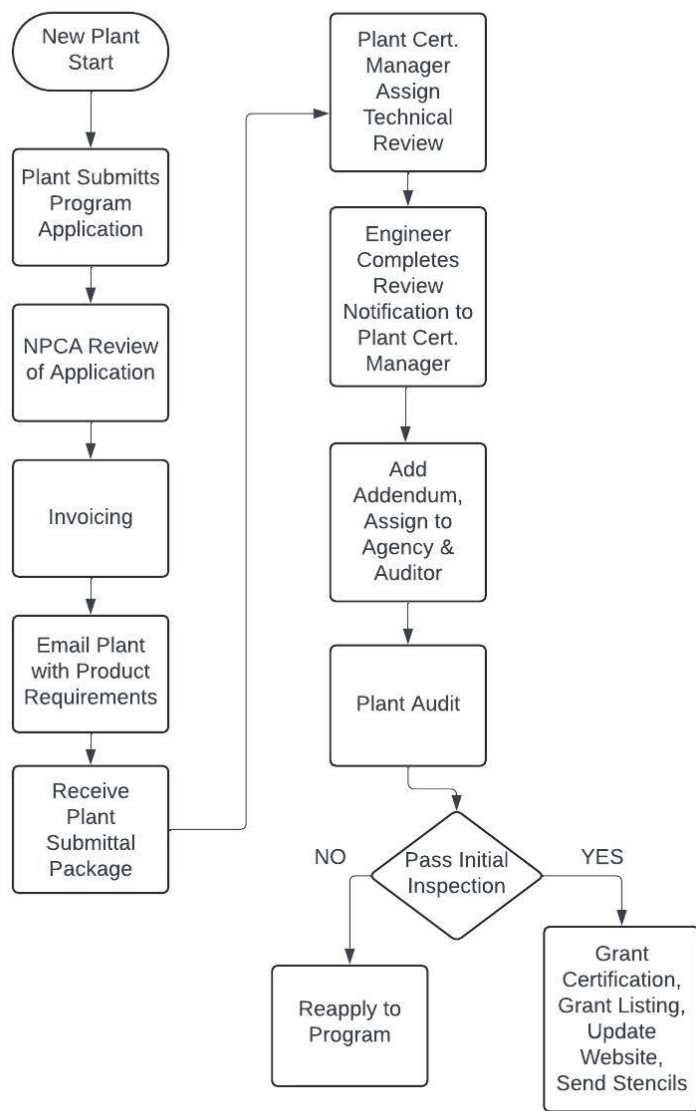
New Plant Start

Plant Submitts Program Application

NPCA Review of Application

Invoicing

Email Plant with Product Requirements

Receive Plant Submittal Package

Plant Cert. Manager Assign Technical Review

Engineer Completes Review Notification to Plant Cert. Manager

Add Addendum, Assign to Agency & Auditor

Plant Audit

Pass Initial Inspection

NO

YES

Reapply to Program

Grant Certification, Grant Listing, Update Website, Send Stencils